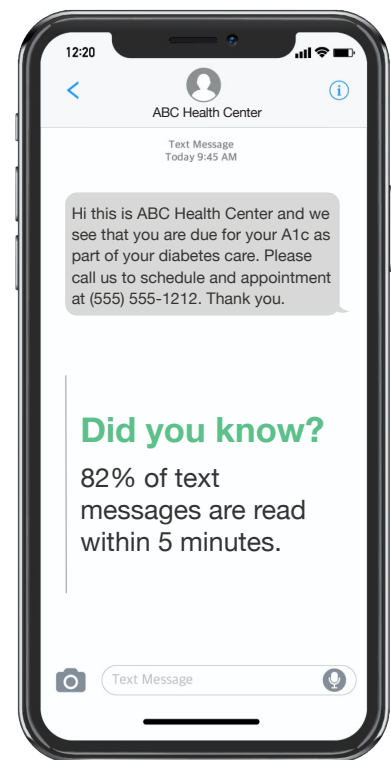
12:20

<

ABC Health Center

Text Message
Today 9:45 AM

Hi this is ABC Health Center and we see that you are due for your A1c as part of your diabetes care. Please call us to schedule and appointment at (555) 555-1212. Thank you.

Did you know?

82% of text messages are read within 5 minutes.

Text Message